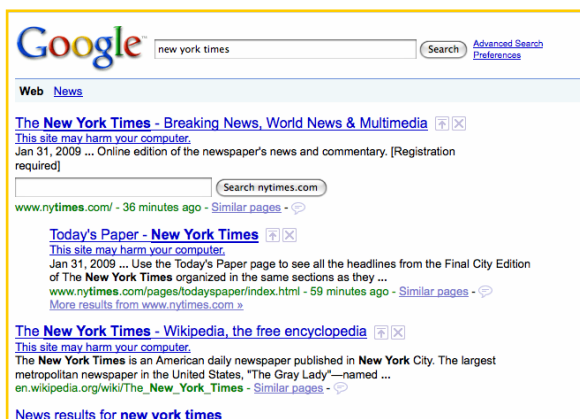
Google new york times Search Advanced Search Preferences

Web News

The New York Times - Breaking News, World News & Multimedia
This site may harm your computer.
Jan 31, 2009 ... Online edition of the newspaper's news and commentary. [Registration required]

Search nytimes.com
www.nytimes.com/ - 36 minutes ago - Similar pages -

Today's Paper - New York Times
This site may harm your computer.
Jan 31, 2009 ... Use the Today's Paper page to see all the headlines from the Final City Edition of The New York Times organized in the same sections as they ...
www.nytimes.com/pages/todayspaper/index.html - 59 minutes ago - Similar pages -
More results from www.nytimes.com »

The New York Times - Wikipedia, the free encyclopedia
This site may harm your computer.
The New York Times is an American daily newspaper published in New York City. The largest metropolitan newspaper in the United States, "The Gray Lady"—named ...
en.wikipedia.org/wiki/The_New_York_Times - Similar pages -

News results for new york times